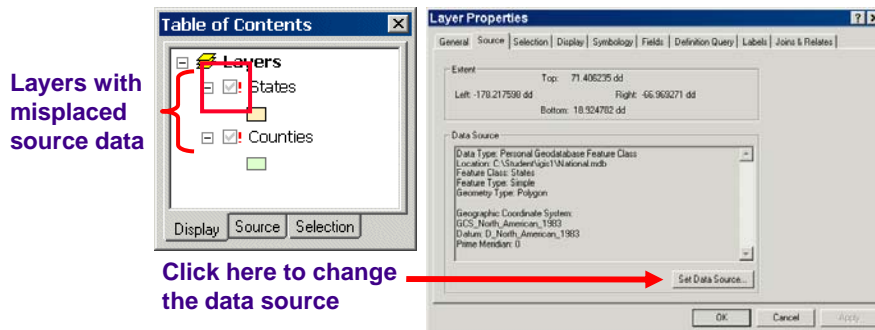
Layers with misplaced source data

Table of Contents

Layers

States

Counties

Display Source Selection

Layer Properties

General Source Selection Display Symbology Fields Definition Query Labels Joins & Relates

Extent

Top: 71.406235 dd

Left: -178.217598 dd

Right: -66.969271 dd

Bottom: 18.924782 dd

Data Source

Data Type: Personal Geodatabase Feature Class
Location: C:\Student\igis1\National.mdb
Feature Class: States
Feature Type: Simple
Geometry Type: Polygon

Geographic Coordinate System:
GCS_North_American_1983
Datum: D_North_American_1983
Prime Meridian: 0

Set Data Source...

OK Cancel Apply

Click here to change the data source